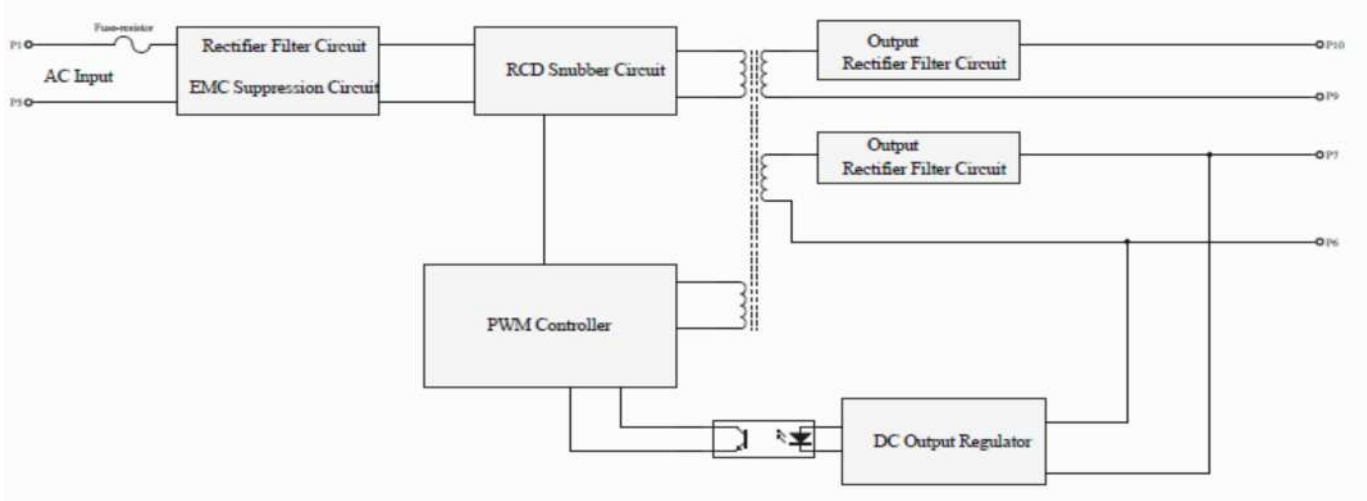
P1

Fuse-resistor

AC Input

P5

Rectifier Filter Circuit

EMC Suppression Circuit

RCD Snubber Circuit

Output Rectifier Filter Circuit

P10

P9

Output Rectifier Filter Circuit

P7

P6

PWM Controller

DC Output Regulator